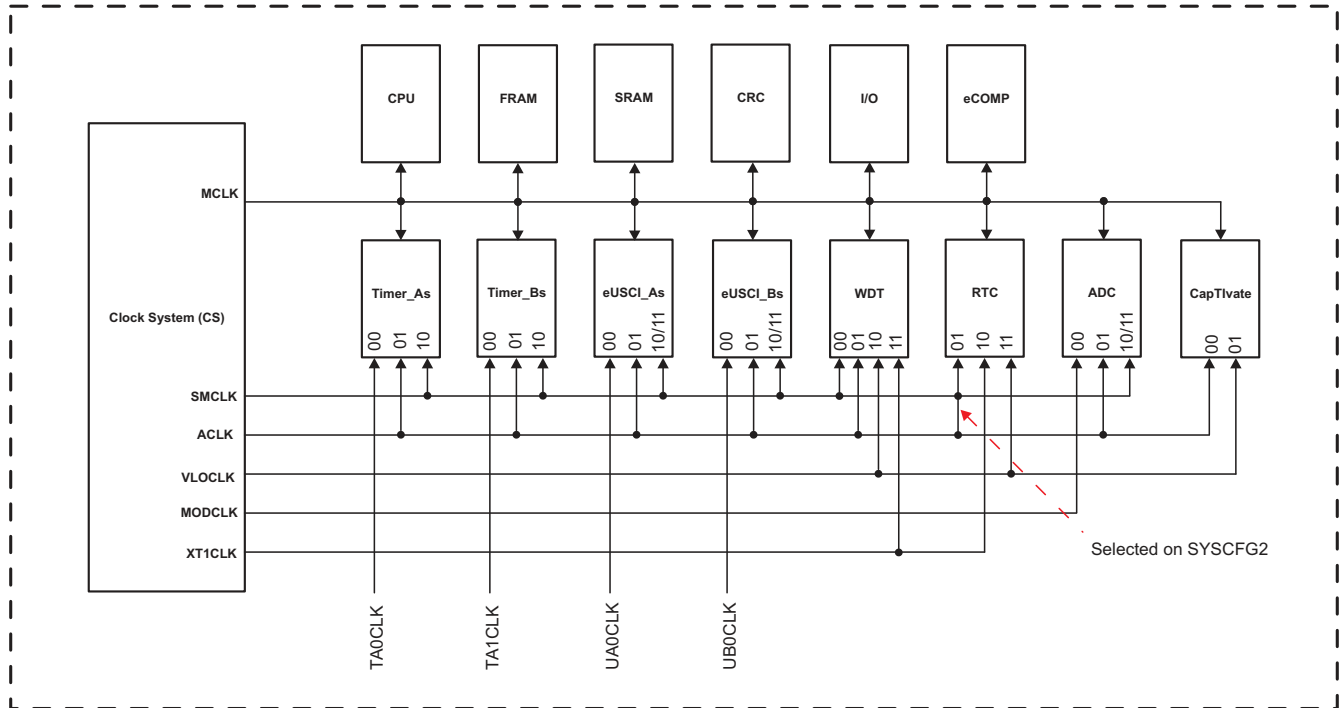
CPU

FRAM

SRAM

CRC

I/O

eCOMP

MCLK

Clock System (CS)

Timer_As
00 01 10

Timer_Bs
00 01 10

eUSCI_As
00 01 10/11

eUSCI_Bs
00 01 10/11

WDT
00 01 10 11

RTC
01 10 11

ADC
00 01 10/11

CapTIvate
00 01

SMCLK

ACLK

VLOCLK

MODCLK

XT1CLK

Selected on SYSCFG2

TA0CLK

TA1CLK

UA0CLK

UB0CLK